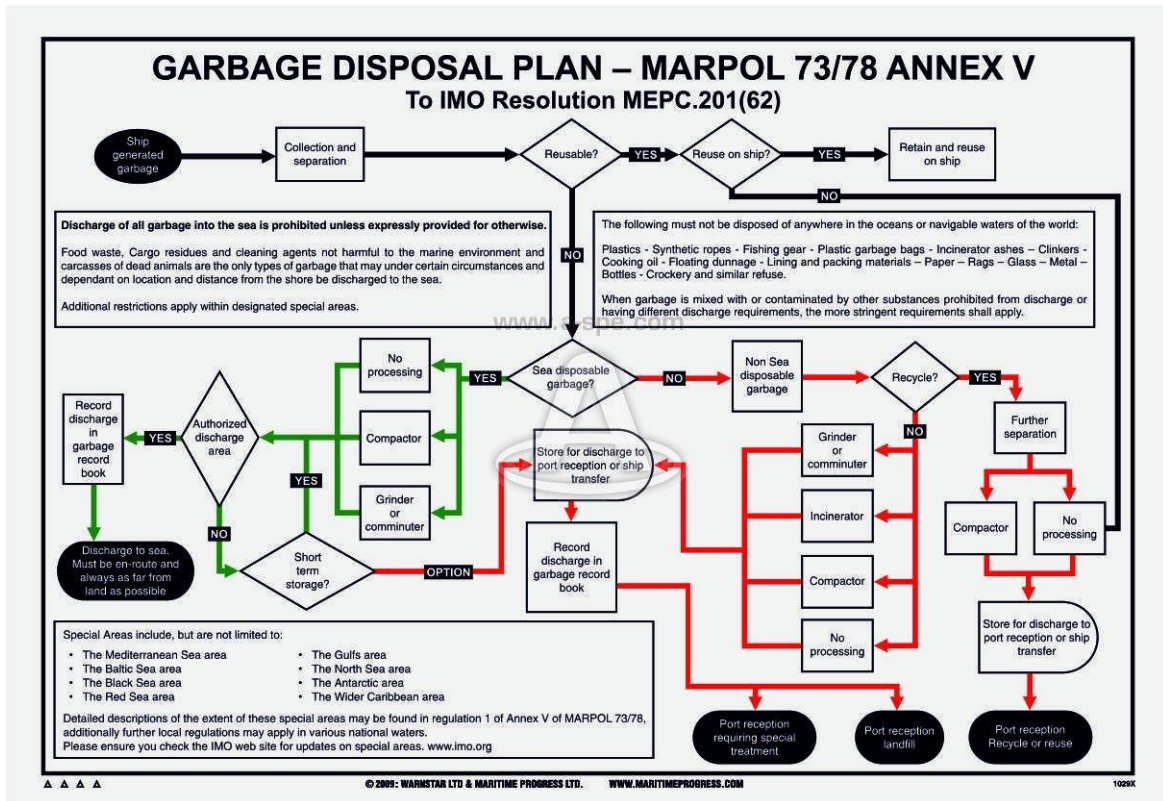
GARBAGE DISPOSAL PLAN – MARPOL 73/78 ANNEX V
To IMO Resolution MEPC.201(62)

Ship generated garbage

Collection and separation

Reusable?

YES

Reuse on ship?

YES

Retain and reuse on ship

NO

NO

Discharge of all garbage into the sea is prohibited unless expressly provided for otherwise.

Food waste, Cargo residues and cleaning agents not harmful to the marine environment and carcasses of dead animals are the only types of garbage that may under certain circumstances and dependant on location and distance from the shore be discharged to the sea.

Additional restrictions apply within designated special areas.

The following must not be disposed of anywhere in the oceans or navigable waters of the world:

Plastics - Synthetic ropes - Fishing gear - Plastic garbage bags - Incinerator ashes – Clinkers - Cooking oil - Floating dunnage - Lining and packing materials – Paper – Rags – Glass – Metal – Bottles - Crockery and similar refuse.

When garbage is mixed with or contaminated by other substances prohibited from discharge or having different discharge requirements, the more stringent requirements shall apply.

www.e-spe.com

No processing

YES

Sea disposable garbage?

NO

Non Sea disposable garbage

Recycle?

YES

Record discharge in garbage record book

YES

Authorized discharge area

Compactor

NO

Further separation

Store for discharge to port reception or ship transfer

Grinder or comminuter

YES

Grinder or comminuter

Incinerator

Compactor

No processing

NO

Discharge to sea. Must be en-route and always as far from land as possible

Short term storage?

OPTION

Record discharge in garbage record book

Compactor

No processing

Store for discharge to port reception or ship transfer

Special Areas include, but are not limited to:
• The Mediterranean Sea area
• The Baltic Sea area
• The Black Sea area
• The Red Sea area
• The Gulfs area
• The North Sea area
• The Antarctic area
• The Wider Caribbean area

Detailed descriptions of the extent of these special areas may be found in regulation 1 of Annex V of MARPOL 73/78, additionally further local regulations may apply in various national waters.
Please ensure you check the IMO web site for updates on special areas. www.imo.org

Port reception requiring special treatment

Port reception landfill

Port reception Recycle or reuse

© 2009: WARNSTAR LTD & MARITIME PROGRESS LTD. WWW.MARITIMEPROGRESS.COM 1029X